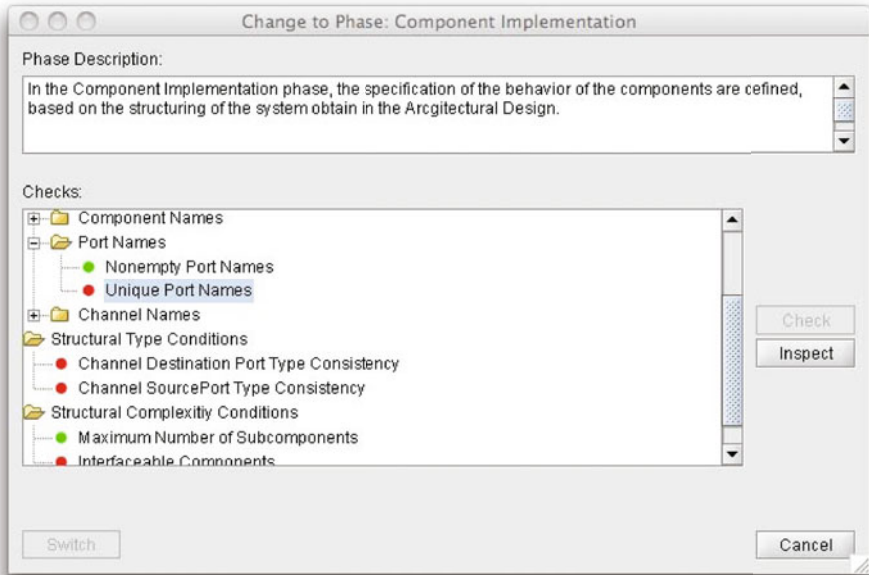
Change to Phase: Component Implementation

Phase Description:

In the Component Implementation phase, the specification of the behavior of the components are cefined, based on the structuring of the system obtain in the Arcgitectural Design.

Checks:

Component Names
Port Names
Nonempty Port Names
Unique Port Names
Channel Names
Structural Type Conditions
Channel Destination Port Type Consistency
Channel SourcePort Type Consistency
Structural Complexitiy Conditions
Maximum Number of Subcomponents
Interfaceable Components

Check
Inspect

Switch
Cancel